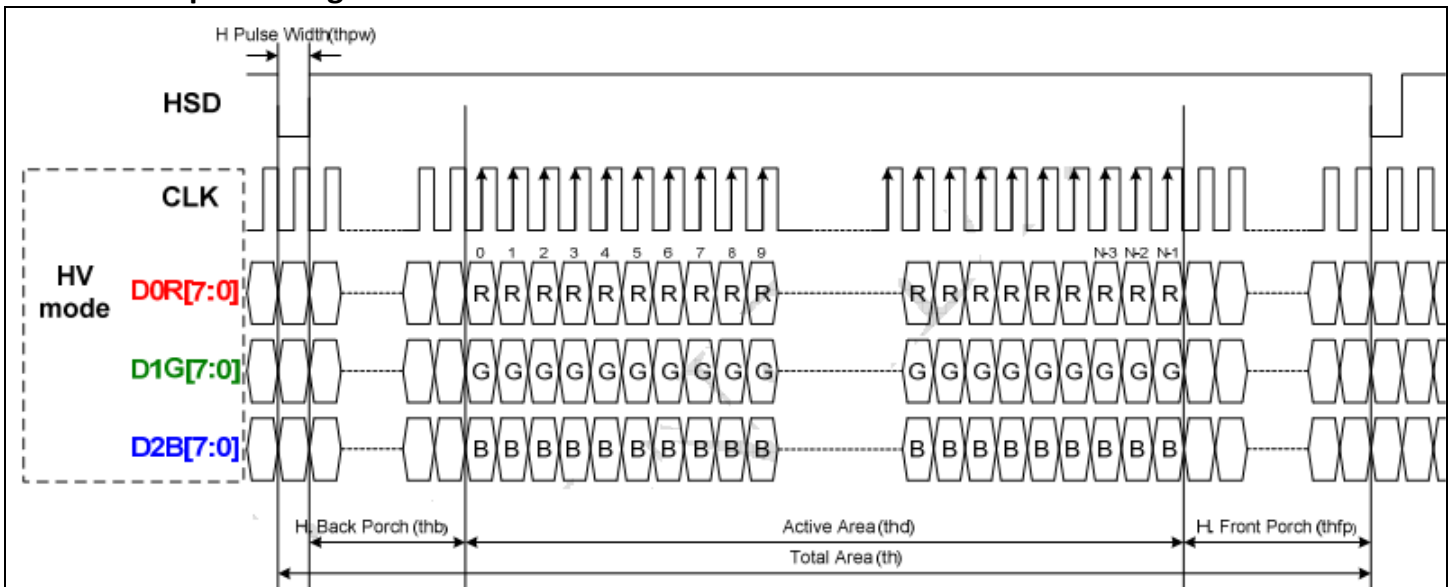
H Pulse Width(thpw)

HSD

CLK

HV mode

D0R[7:0]

D1G[7:0]

D2B[7:0]

0 1 2 3 4 5 6 7 8 9

R R R R R R R R R R

G G G G G G G G G G

B B B B B B B B B B

N-3 N-2 N-1

R R R R R R R R R

G G G G G G G G G

B B B B B B B B B

H Back Porch (thb)

Active Area (thd)

H Front Porch (thfp)

Total Area (th)